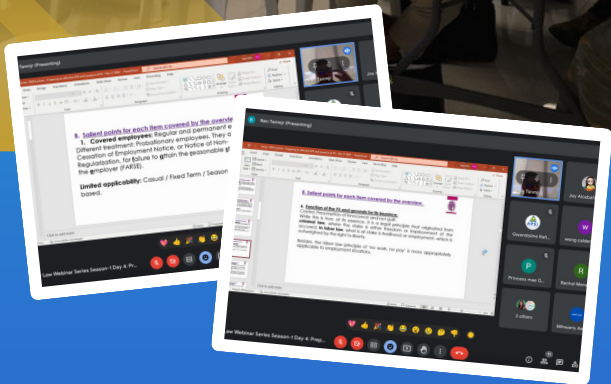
8. Salient points for each item covered by the overvie

1. Covered employees: Regular and permanent e Different treatment. Probationary employees. They a Cessation of Employment Notice, or Notice of Non-Regularization, for failure to attain the reasonable st the employer (FARSE).

Limited applicability: Casual / Fixed Term / Season based.

Law Webinar Series Session 1 Day 4: Pr...

Ren Tesnop (Presenting)

8. Salient points for each item covered by the overview.

4. Function of the PC and grounds for its issuance.

Law Webinar Series Session 1 Day 4: Prep...

Joy Alcaba

Gwendoline Raf...

Princess mae O...

Rachel Mone...

Cabara